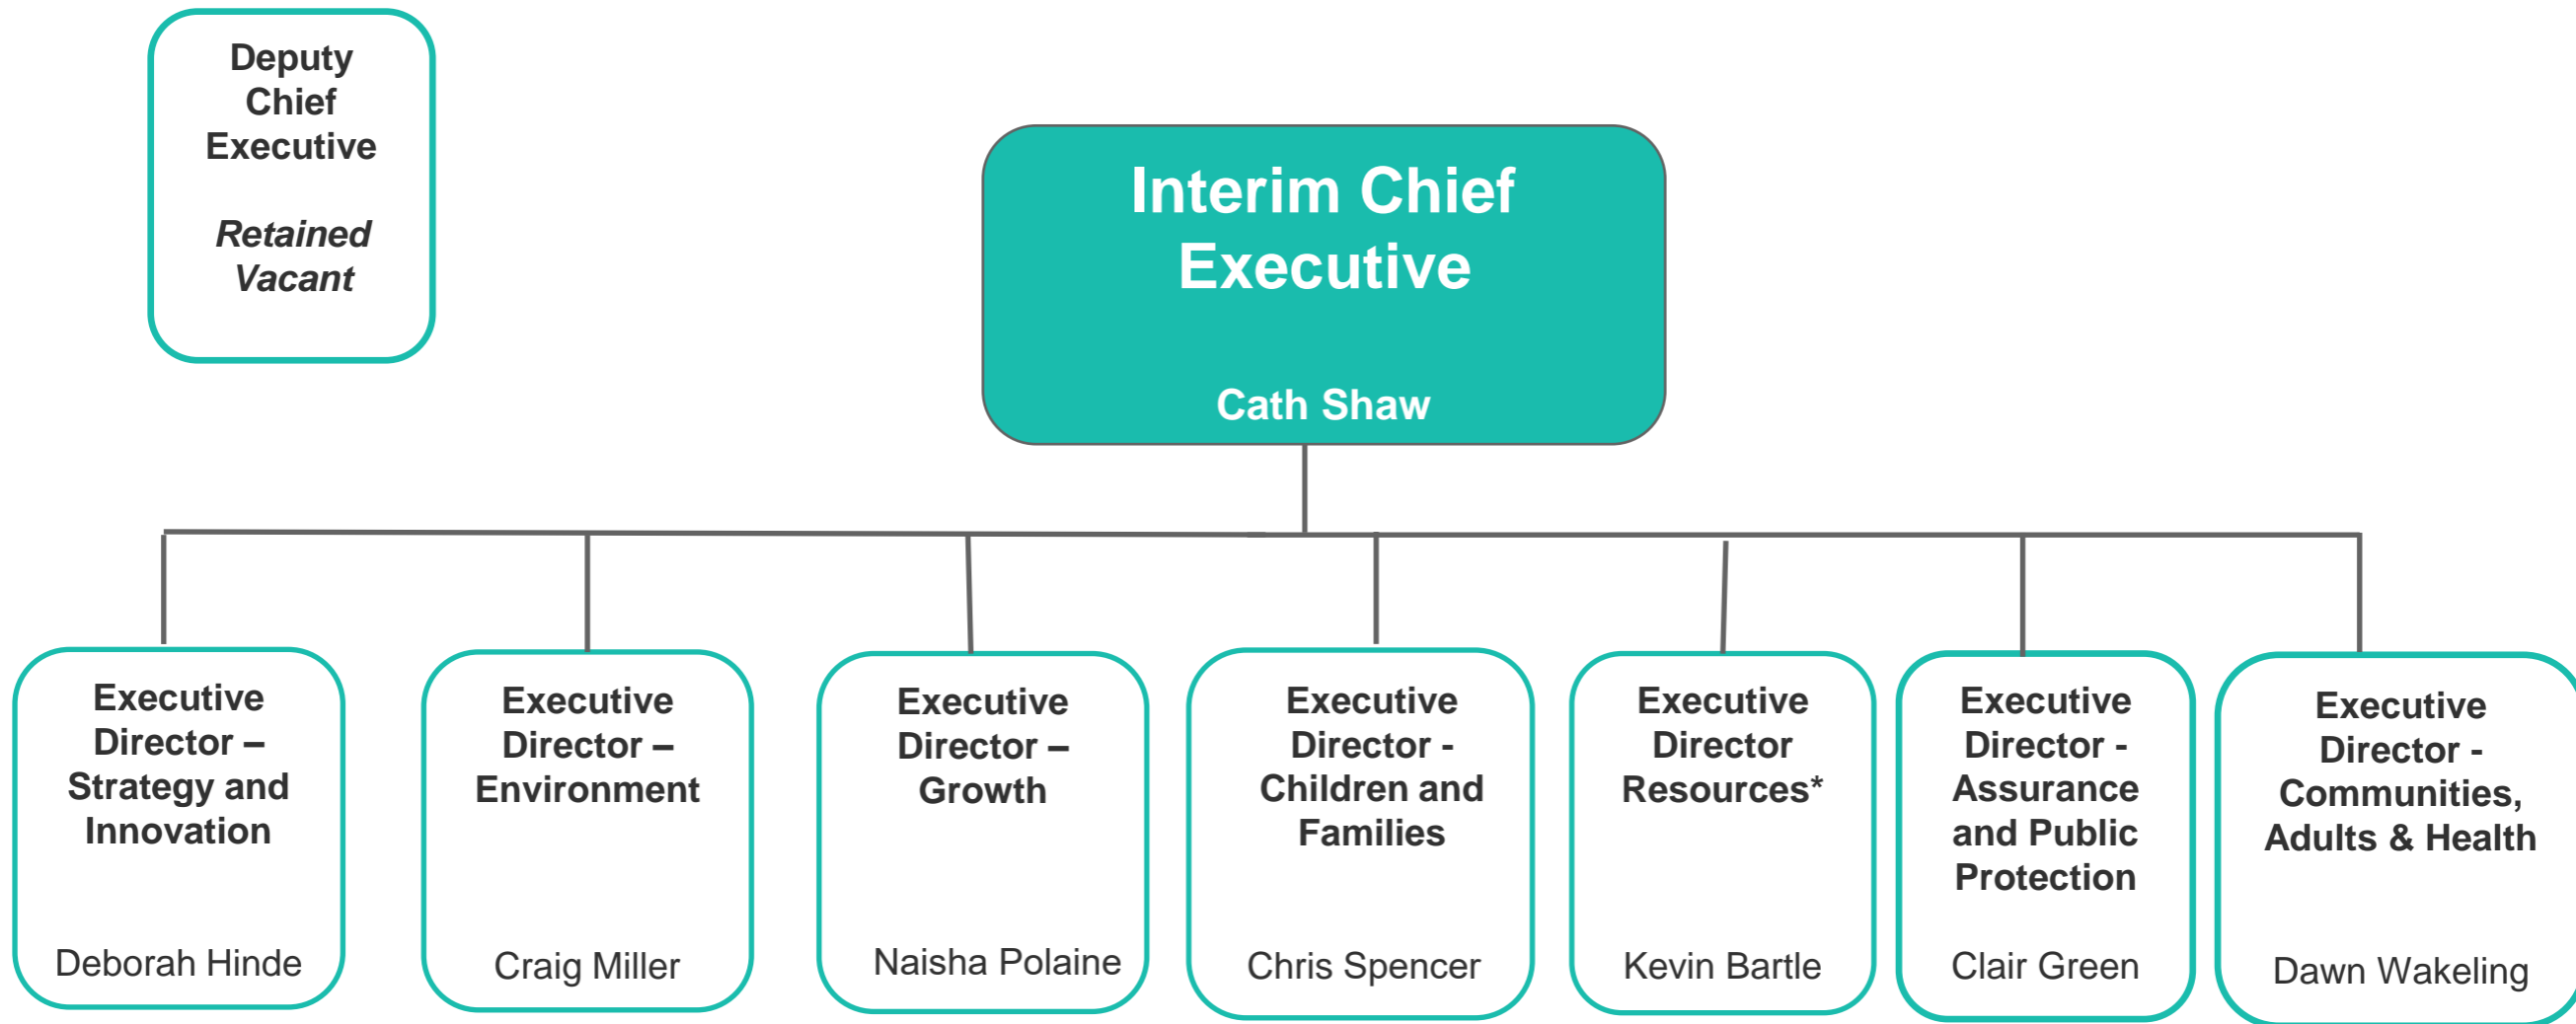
Deputy Chief Executive

*Retained Vacant*

Interim Chief Executive

Cath Shaw

Executive Director – Strategy and Innovation

Deborah Hinde

Executive Director – Environment

Craig Miller

Executive Director – Growth

Naisha Polaine

Executive Director - Children and Families

Chris Spencer

Executive Director Resources*

Kevin Bartle

Executive Director - Assurance and Public Protection

Clair Green

Executive Director - Communities, Adults & Health

Dawn Wakeling